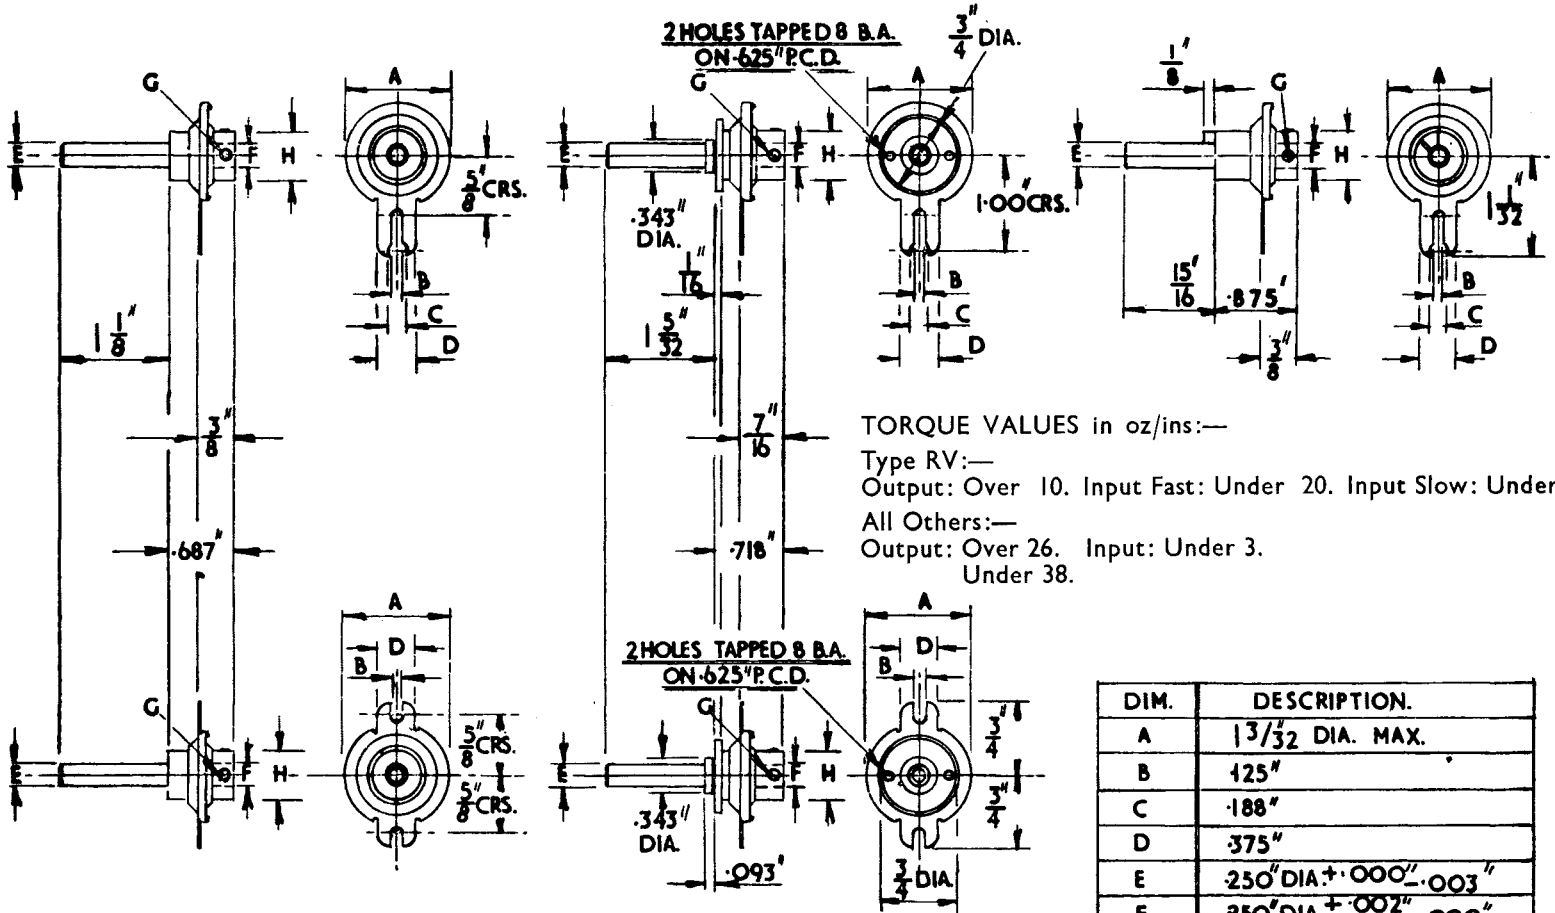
2 HOLES TAPPED 8 B.A. ON ·625" P.C.D.

$\frac{3}{4}$" DIA.

G

A

E

F

H

$\frac{5}{8}$" CRS.

B

C

D

$1\frac{1}{8}$"

$\frac{3}{8}$"

·687"

·343" DIA.

$\frac{1}{16}$"

$1\frac{5}{32}$"

$\frac{7}{16}$"

·718"

1·00" CRS.

$\frac{1}{8}$"

$1\frac{1}{32}$"

$\frac{15}{16}$"

·875"

$\frac{3}{8}$"

TORQUE VALUES in oz/ins:—

Type RV:—
Output: Over 10. Input Fast: Under 20. Input Slow: Under

All Others:—
Output: Over 26. Input: Under 3.
Under 38.

A

D

B

G

E

F

H

$\frac{5}{8}$" CRS.

$\frac{5}{8}$" CRS.

2 HOLES TAPPED 8 B.A. ON ·625" P.C.D.

G

E

F

H

·343" DIA.

·093"

A

D

B

$\frac{3}{4}$"

$\frac{3}{4}$"

$\frac{3}{4}$ DIA.

| DIM. | DESCRIPTION. |
|---|---|
| A | $1^3/_{32}$" DIA. MAX. |
| B | ·125" |
| C | ·188" |
| D | ·375" |
| E | ·250" DIA. $+·000"$ $-·003"$ |
| F | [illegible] |